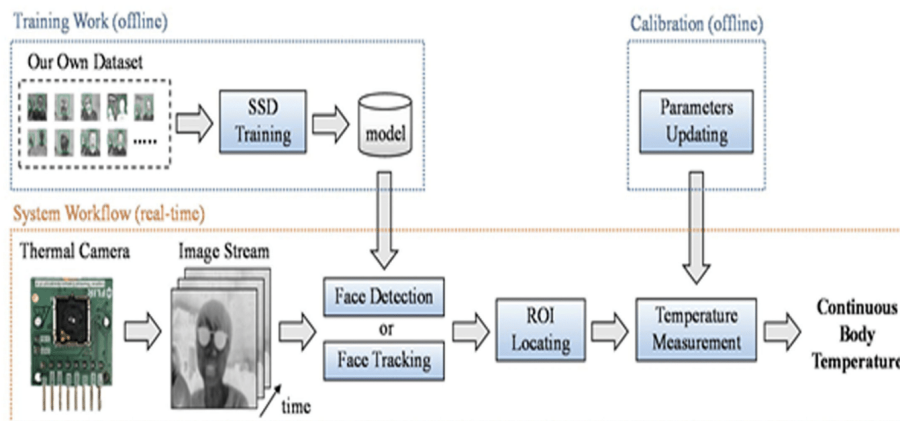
Training Work (offline)

Our Own Dataset

.....

SSD Training

model

Calibration (offline)

Parameters Updating

System Workflow (real-time)

Thermal Camera

Image Stream

time

Face Detection

or

Face Tracking

ROI Locating

Temperature Measurement

Continuous Body Temperature